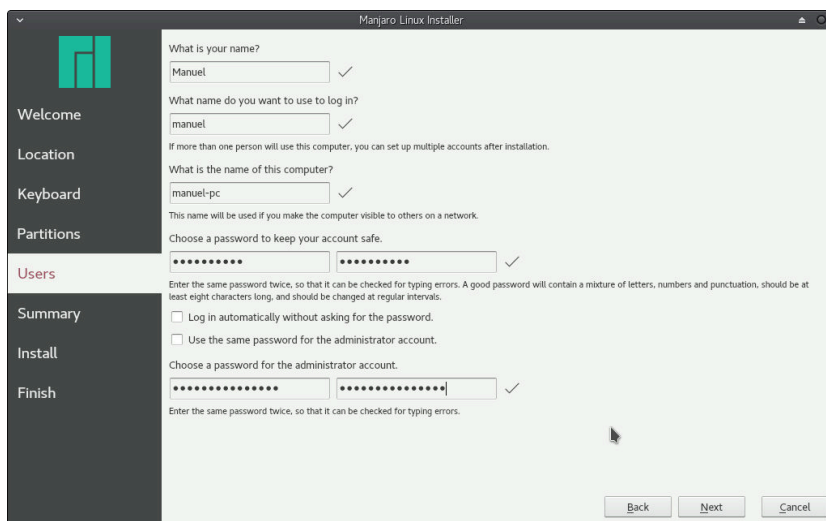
Manjaro Linux Installer

Welcome
Location
Keyboard
Partitions
Users
Summary
Install
Finish

What is your name?
Manuel

What name do you want to use to log in?
manuel
If more than one person will use this computer, you can set up multiple accounts after installation.

What is the name of this computer?
manuel-pc
This name will be used if you make the computer visible to others on a network.

Choose a password to keep your account safe.
•••••••••• ••••••••••
Enter the same password twice, so that it can be checked for typing errors. A good password will contain a mixture of letters, numbers and punctuation, should be at least eight characters long, and should be changed at regular intervals.

Log in automatically without asking for the password.
Use the same password for the administrator account.

Choose a password for the administrator account.
••••••••••••••• •••••••••••••••
Enter the same password twice, so that it can be checked for typing errors.

Back Next Cancel